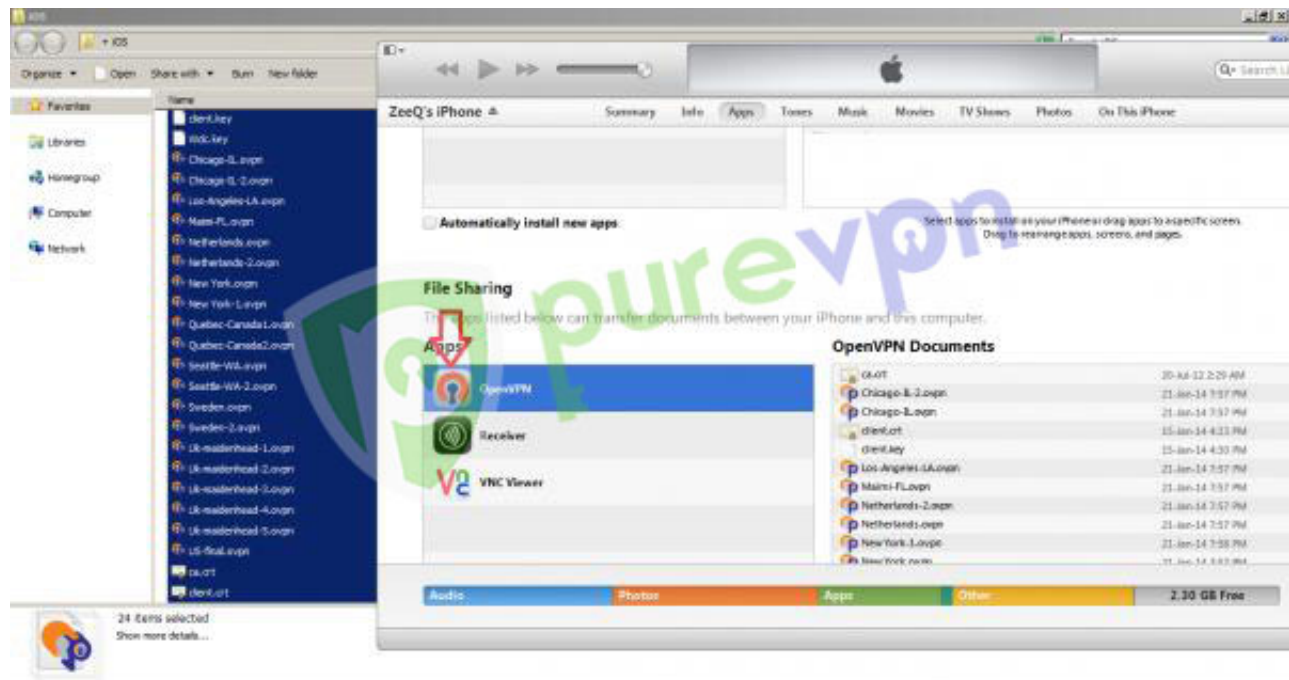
iOS

iOS

Organize ▾ Open Share with ▾ Burn New folder

Favorites
Libraries
Homegroup
Computer
Network

Name
client.key
Wdc.key
Chicago-IL.ovpn
Chicago-IL-2.ovpn
Los-Angeles-LA.ovpn
Miami-FL.ovpn
Netherlands.ovpn
Netherlands-2.ovpn
New York.ovpn
New York-1.ovpn
Quebec-Canada1.ovpn
Quebec-Canada2.ovpn
Seattle-WA.ovpn
Seattle-WA-2.ovpn
Sweden.ovpn
Sweden-2.ovpn
Uk-maidenhead-1.ovpn
Uk-maidenhead-2.ovpn
Uk-maidenhead-3.ovpn
Uk-maidenhead-4.ovpn
Uk-maidenhead-5.ovpn
US-final.ovpn
ca.crt
client.crt

24 items selected
Show more details...

Search Lib

ZeeQ's iPhone ⏏ Summary Info Apps Tones Music Movies TV Shows Photos On This iPhone

Automatically install new apps

Select apps to install on your iPhone or drag apps to a specific screen. Drag to rearrange apps, screens, and pages.

purevpn

File Sharing

The apps listed below can transfer documents between your iPhone and this computer.

Apps
OpenVPN
Receiver
VNC Viewer

OpenVPN Documents

| | |
|---|---|
| ca.crt | 20-Jul-12 2:29 AM |
| Chicago-IL-2.ovpn | 21-Jan-14 7:57 PM |
| Chicago-IL.ovpn | 21-Jan-14 7:57 PM |
| client.crt | 15-Jan-14 4:33 PM |
| client.key | 15-Jan-14 4:33 PM |
| Los-Angeles-LA.ovpn | 21-Jan-14 7:57 PM |
| Miami-FL.ovpn | 21-Jan-14 7:57 PM |
| Netherlands-2.ovpn | 21-Jan-14 7:57 PM |
| Netherlands.ovpn | 21-Jan-14 7:57 PM |
| New York-1.ovpn | 21-Jan-14 7:58 PM |
| New York.ovpn | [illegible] |

Audio Photos Apps Other 2.30 GB Free